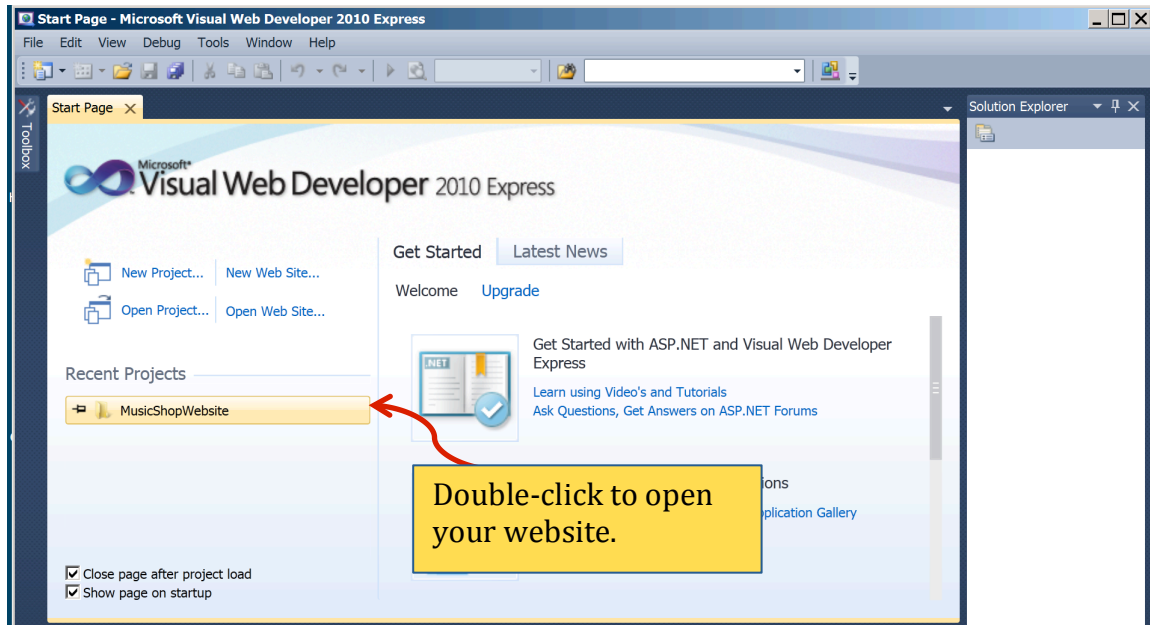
Start Page - Microsoft Visual Web Developer 2010 Express

File Edit View Debug Tools Window Help

Toolbox

Start Page

Solution Explorer

Microsoft® Visual Web Developer 2010 Express

New Project... New Web Site...

Open Project... Open Web Site...

Recent Projects

MusicShopWebsite

Get Started Latest News

Welcome Upgrade

Get Started with ASP.NET and Visual Web Developer Express

Learn using Video's and Tutorials

Ask Questions, Get Answers on ASP.NET Forums

.NET

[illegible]ions

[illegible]plication Gallery

Double-click to open your website.

Close page after project load

Show page on startup